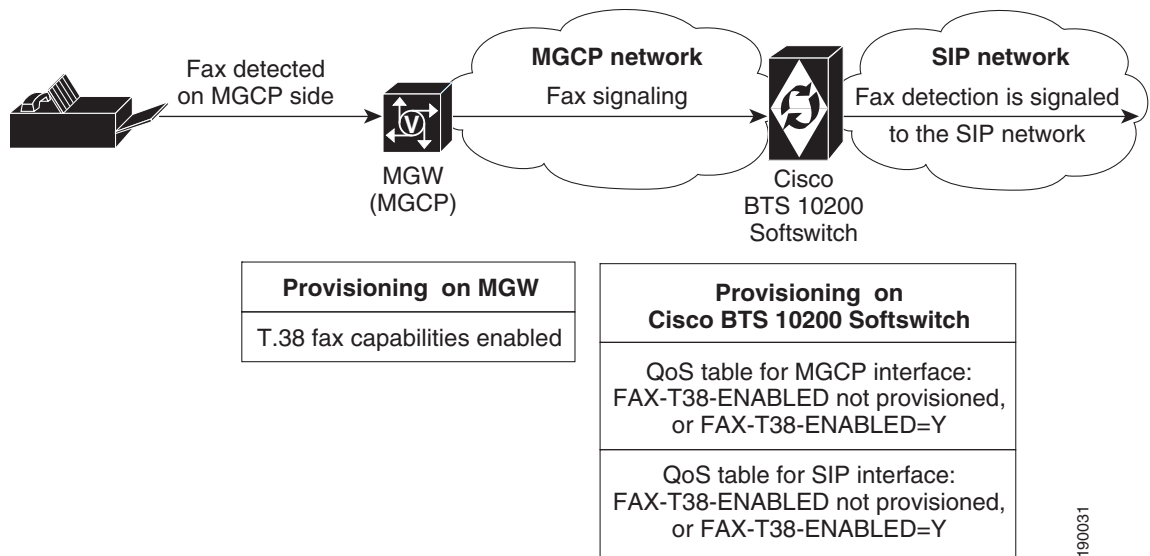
Fax detected on MGCP side

MGCP network

Fax signaling

SIP network

Fax detection is signaled to the SIP network

MGW (MGCP)

Cisco BTS 10200 Softswitch

| Provisioning on MGW |
|---|
| T.38 fax capabilities enabled |

| Provisioning on Cisco BTS 10200 Softswitch |
|---|
| QoS table for MGCP interface: FAX-T38-ENABLED not provisioned, or FAX-T38-ENABLED=Y |
| QoS table for SIP interface: FAX-T38-ENABLED not provisioned, or FAX-T38-ENABLED=Y |

190031